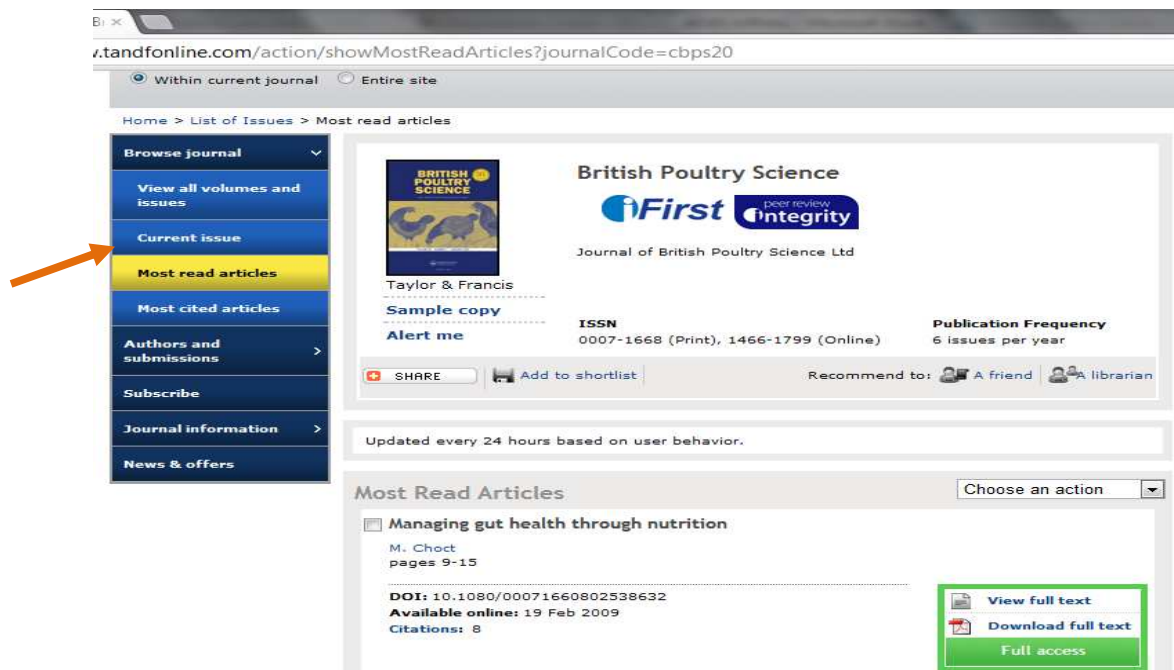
B ×

.tandfonline.com/action/showMostReadArticles?journalCode=cbps20

Within current journal Entire site

Home > List of Issues > Most read articles

Browse journal

View all volumes and issues

Current issue

Most read articles

Most cited articles

Authors and submissions

Subscribe

Journal information

News & offers

BRITISH POULTRY SCIENCE

Taylor & Francis

Sample copy

Alert me

British Poultry Science

iFirst peer review integrity

Journal of British Poultry Science Ltd

ISSN
0007-1668 (Print), 1466-1799 (Online)

Publication Frequency
6 issues per year

SHARE

Add to shortlist

Recommend to: A friend A librarian

Updated every 24 hours based on user behavior.

Most Read Articles

Choose an action

Managing gut health through nutrition

M. Choct
pages 9-15

DOI: 10.1080/00071660802538632
Available online: 19 Feb 2009
Citations: 8

View full text

Download full text

Full access